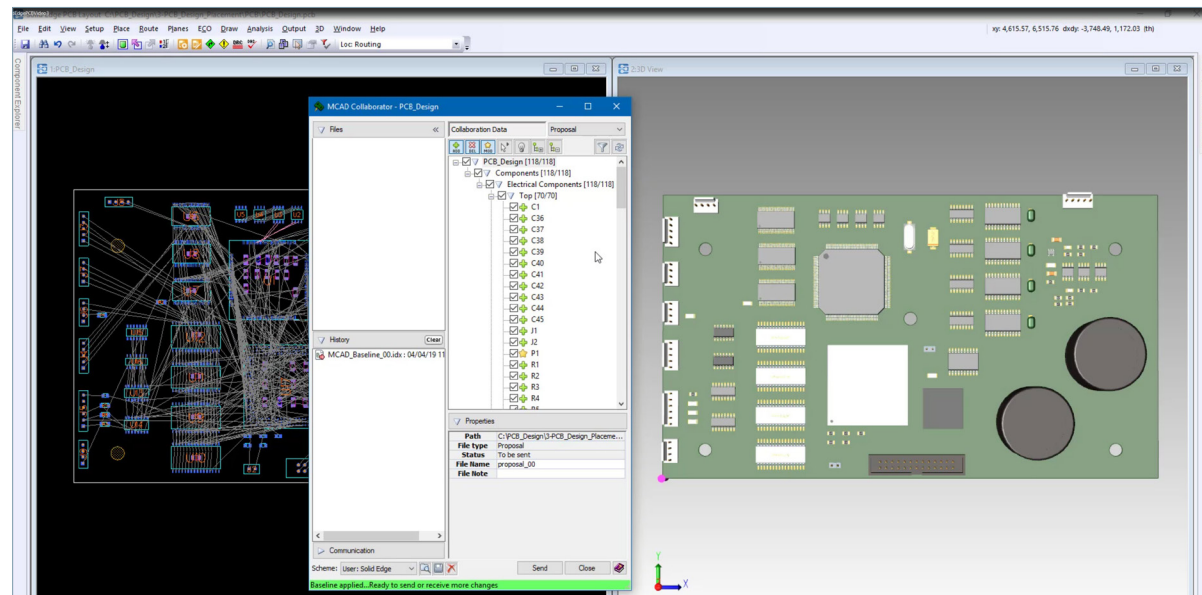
File Edit View Setup Place Route Planes ECO Draw Analysis Output 3D Window Help

Loc: Routing

xy: 4,615.57, 6,515.76 dxdy: -3,748.49, 1,172.03 (th)

Component Explorer

1:PCB_Design

2:3D View

MCAD Collaborator - PCB_Design

Files

History

Clear

MCAD_Baseline_00.idx : 04/04/19 11

Communication

Collaboration Data

Proposal

PCB_Design [118/118]
Components [118/118]
Electrical Components [118/118]
Top [70/70]
C1
C36
C37
C38
C39
C40
C41
C42
C43
C44
C45
J1
J2
P1
R1
R2
R3
R4

Properties

| Path | C:\PCB_Design\3-PCB_Design_Placeme... |
|---|---|
| File type | Proposal |
| Status | To be sent |
| File Name | proposal_00 |
| File Note | |

Scheme: User: Solid Edge

Send

Close

Baseline applied...Ready to send or receive more changes

U5

U2

Y

X